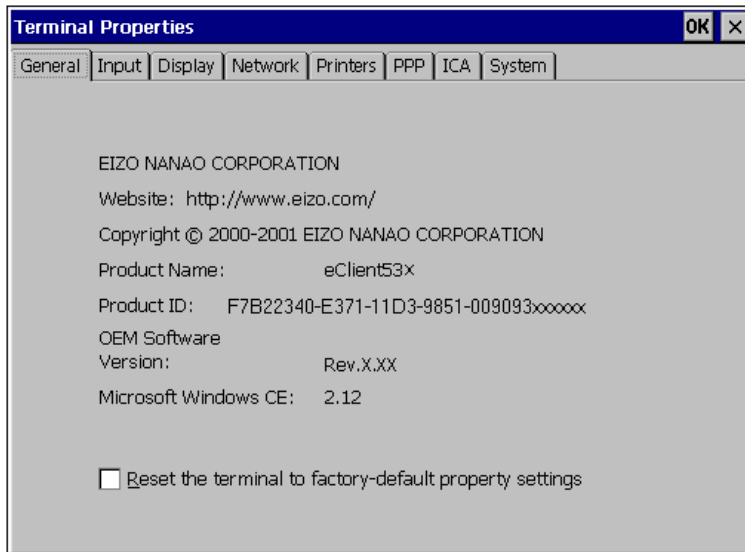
Terminal Properties

OK ×

General | Input | Display | Network | Printers | PPP | ICA | System

EIZO NANAO CORPORATION

Website: http://www.eizo.com/

Copyright © 2000-2001 EIZO NANAO CORPORATION

Product Name: eClient53x

Product ID: F7B22340-E371-11D3-9851-009093xxxxxx

OEM Software Version: Rev.X.XX

Microsoft Windows CE: 2.12

Reset the terminal to factory-default property settings